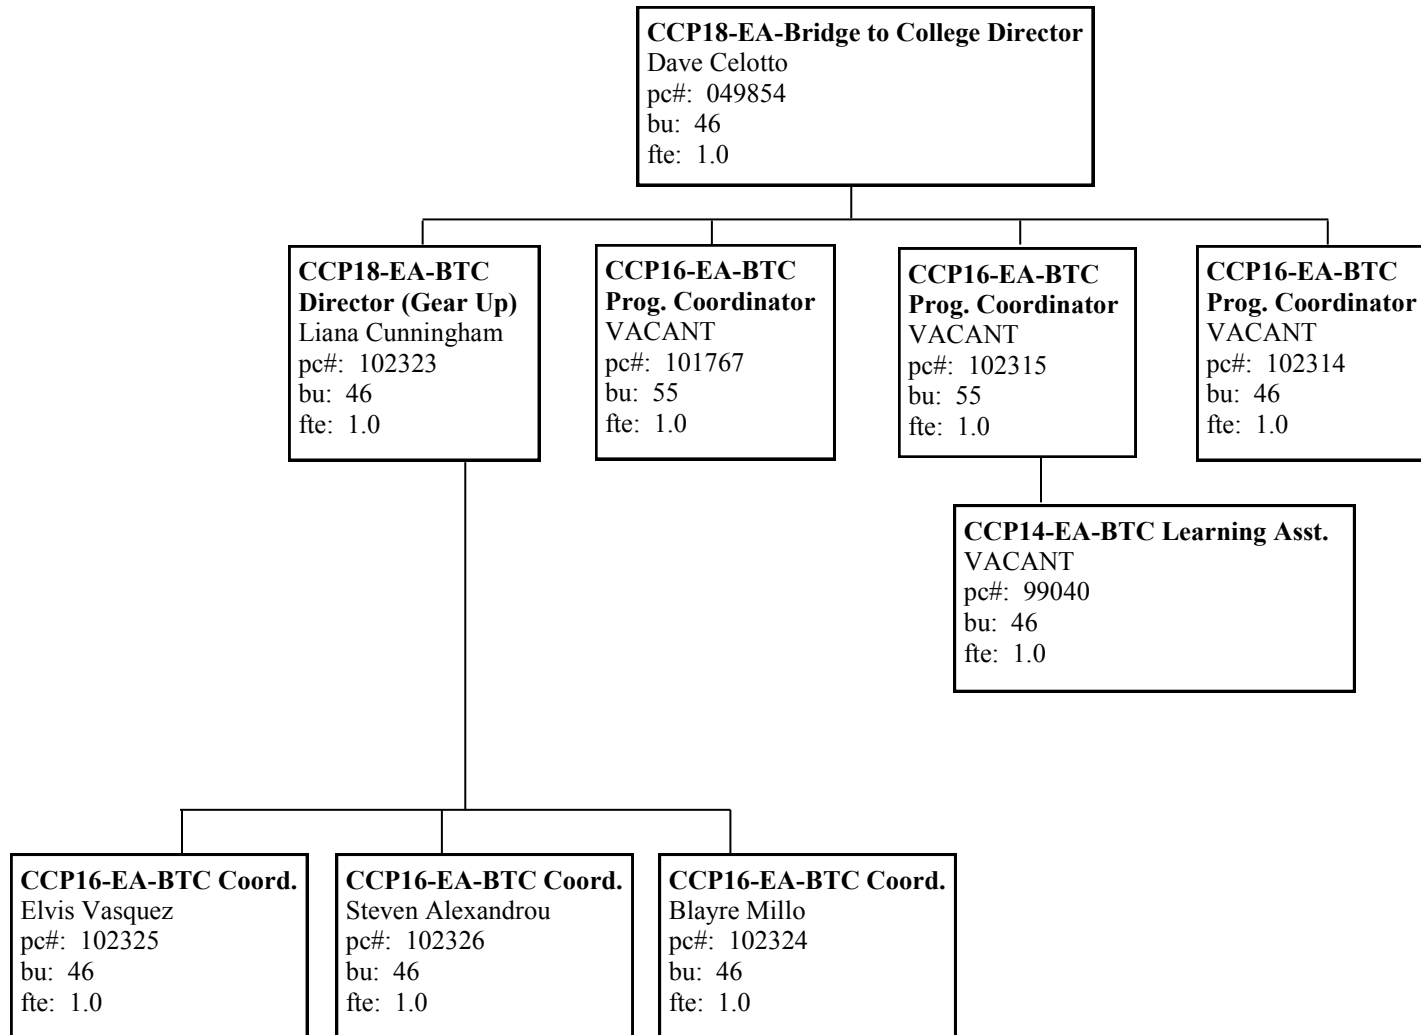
**CCP18-EA-Bridge to College Director**
Dave Celotto
pc#: 049854
bu: 46
fte: 1.0

**CCP18-EA-BTC Director (Gear Up)**
Liana Cunningham
pc#: 102323
bu: 46
fte: 1.0

**CCP16-EA-BTC Prog. Coordinator**
VACANT
pc#: 101767
bu: 55
fte: 1.0

**CCP16-EA-BTC Prog. Coordinator**
VACANT
pc#: 102315
bu: 55
fte: 1.0

**CCP16-EA-BTC Prog. Coordinator**
VACANT
pc#: 102314
bu: 46
fte: 1.0

**CCP14-EA-BTC Learning Asst.**
VACANT
pc#: 99040
bu: 46
fte: 1.0

**CCP16-EA-BTC Coord.**
Elvis Vasquez
pc#: 102325
bu: 46
fte: 1.0

**CCP16-EA-BTC Coord.**
Steven Alexandrou
pc#: 102326
bu: 46
fte: 1.0

**CCP16-EA-BTC Coord.**
Blayre Millo
pc#: 102324
bu: 46
fte: 1.0